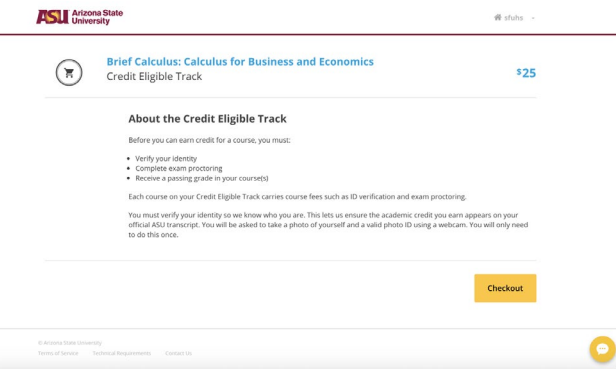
ASU Arizona State University

sfuhs

Brief Calculus: Calculus for Business and Economics
Credit Eligible Track

$25

About the Credit Eligible Track

Before you can earn credit for a course, you must:

- Verify your identity
- Complete exam proctoring
- Receive a passing grade in your course(s)

Each course on your Credit Eligible Track carries course fees such as ID verification and exam proctoring.

You must verify your identity so we know who you are. This lets us ensure the academic credit you earn appears on your official ASU transcript. You will be asked to take a photo of yourself and a valid photo ID using a webcam. You will only need to do this once.

Checkout

© Arizona State University
Terms of Service Technical Requirements Contact Us